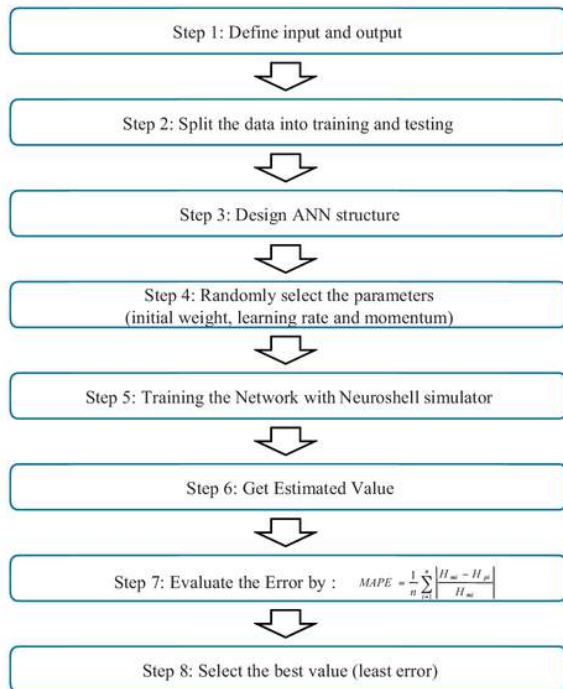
Step 1: Define input and output

Step 2: Split the data into training and testing

Step 3: Design ANN structure

Step 4: Randomly select the parameters (initial weight, learning rate and momentum)

Step 5: Training the Network with Neuroshell simulator

Step 6: Get Estimated Value

Step 7: Evaluate the Error by : $MAPE = \frac{1}{n}\sum_{i=1}^{n}\left|\frac{H_{mi} - H_{pi}}{H_{mi}}\right|$

Step 8: Select the best value (least error)